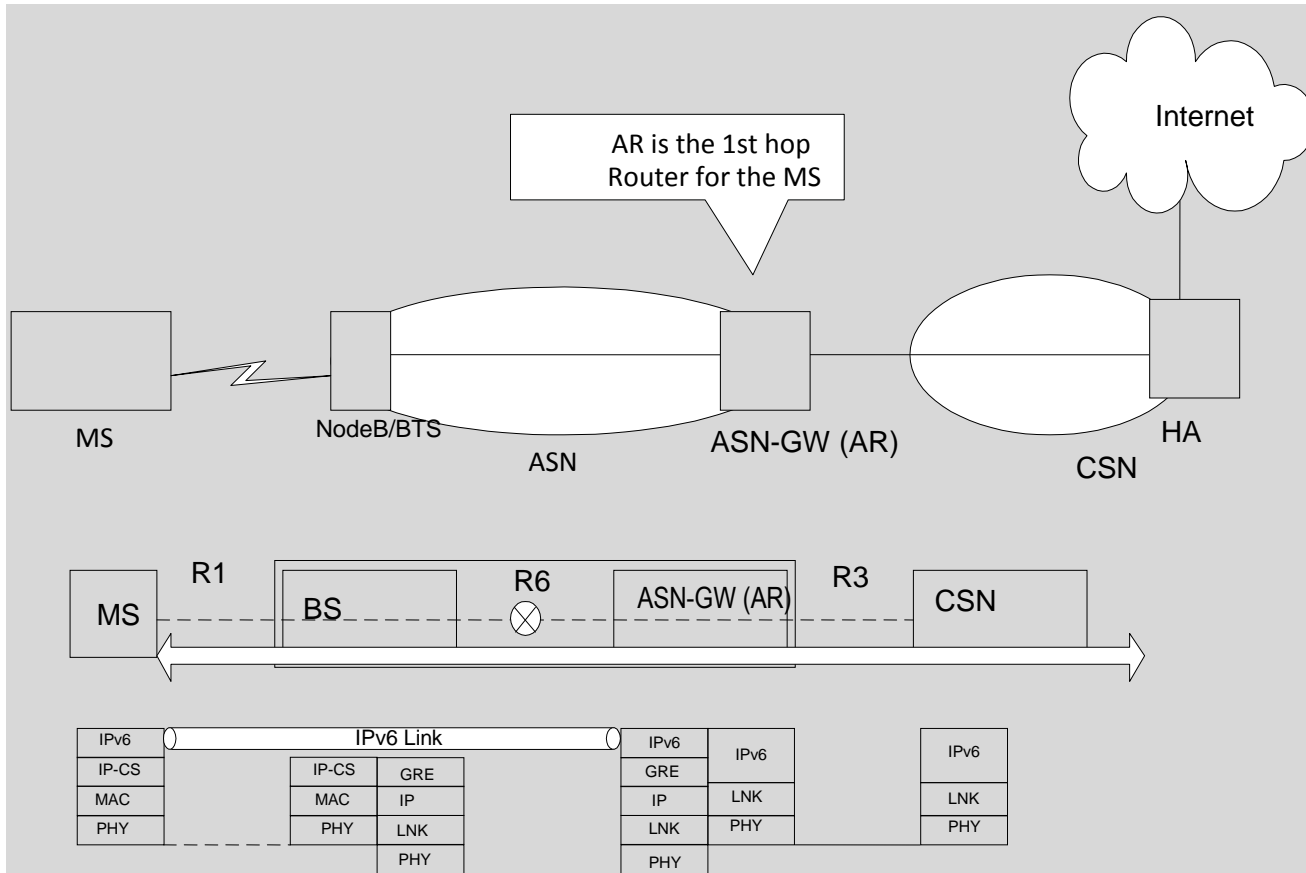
Internet

AR is the 1st hop Router for the MS

MS

NodeB/BTS

ASN

ASN-GW (AR)

HA

CSN

R1

R6

R3

MS

BS

ASN-GW (AR)

CSN

IPv6

IP-CS

MAC

PHY

IPv6 Link

IP-CS

MAC

PHY

GRE

IP

LNK

PHY

IPv6

GRE

IP

LNK

PHY

IPv6

LNK

PHY

IPv6

LNK

PHY